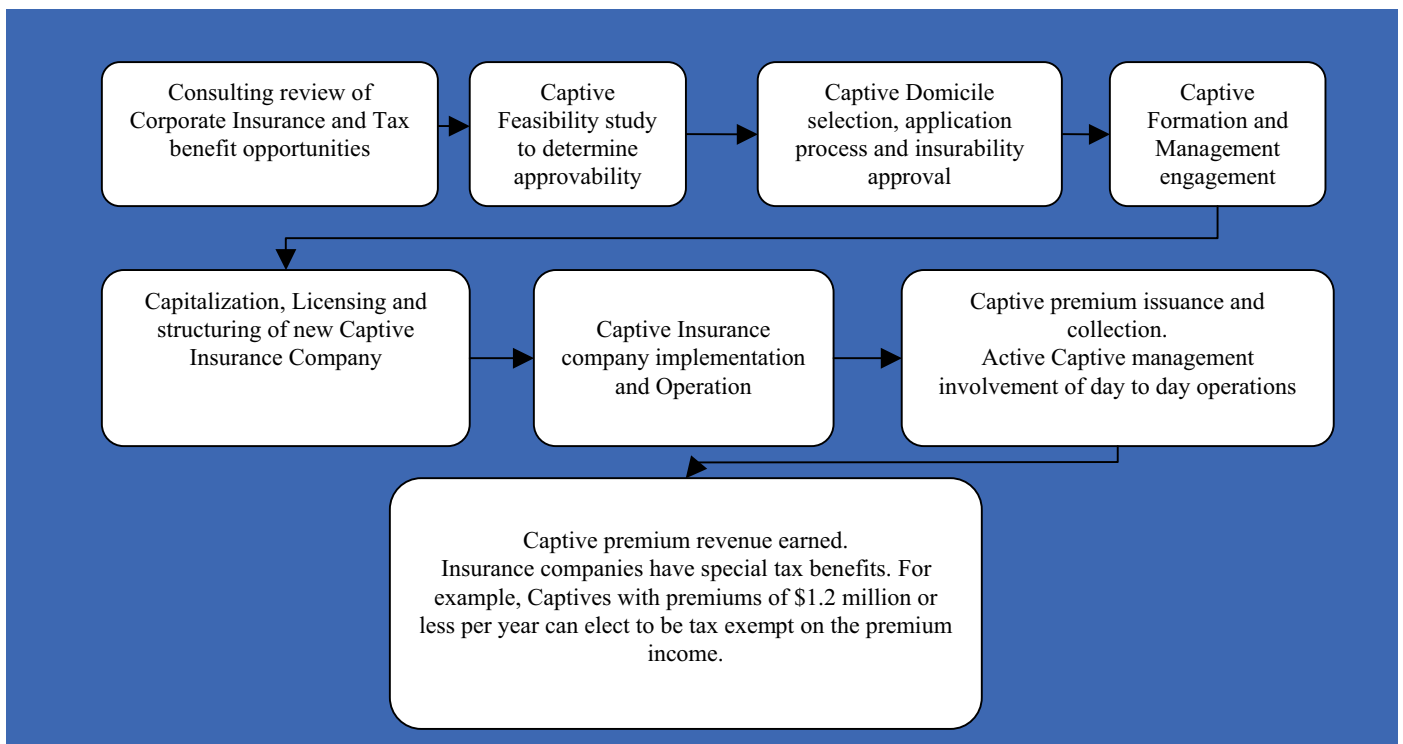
Consulting review of Corporate Insurance and Tax benefit opportunities

Captive Feasibility study to determine approvability

Captive Domicile selection, application process and insurability approval

Captive Formation and Management engagement

Capitalization, Licensing and structuring of new Captive Insurance Company

Captive Insurance company implementation and Operation

Captive premium issuance and collection.
Active Captive management involvement of day to day operations

Captive premium revenue earned.
Insurance companies have special tax benefits. For example, Captives with premiums of \$1.2 million or less per year can elect to be tax exempt on the premium income.